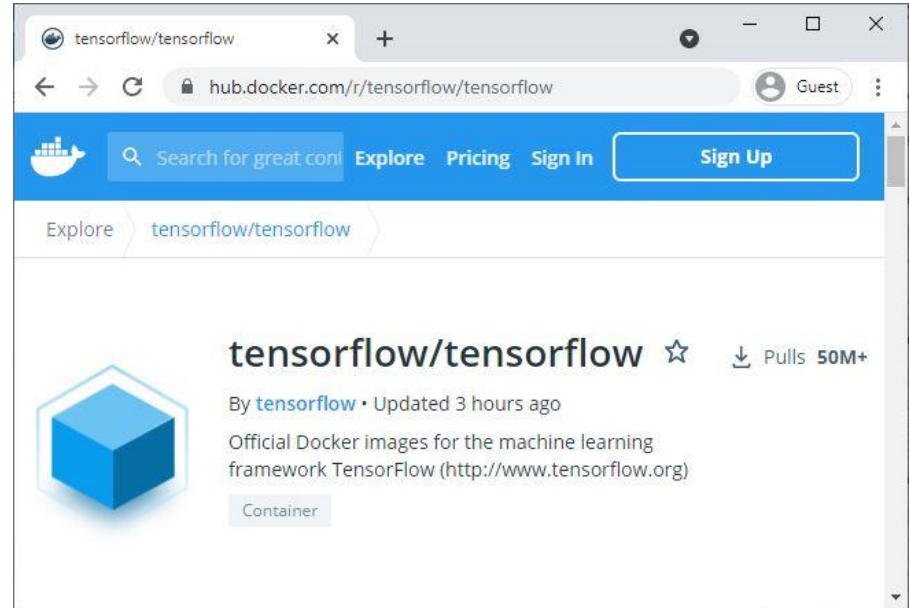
tensorflow/tensorflow

hub.docker.com/r/tensorflow/tensorflow

Guest

Search for great cont

Explore Pricing Sign In

Sign Up

Explore tensorflow/tensorflow

tensorflow/tensorflow

Pulls 50M+

By tensorflow • Updated 3 hours ago

Official Docker images for the machine learning framework TensorFlow (http://www.tensorflow.org)

Container